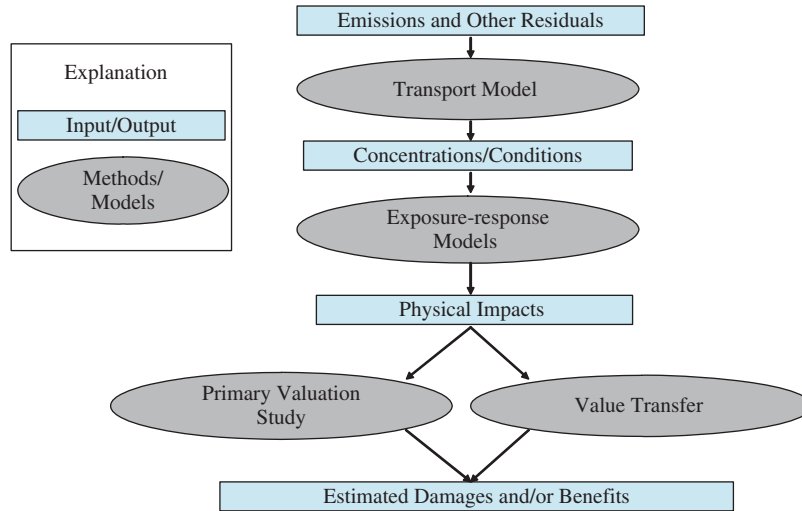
Explanation

Input/Output

Methods/ Models

Emissions and Other Residuals

Transport Model

Concentrations/Conditions

Exposure-response Models

Physical Impacts

Primary Valuation Study

Value Transfer

Estimated Damages and/or Benefits